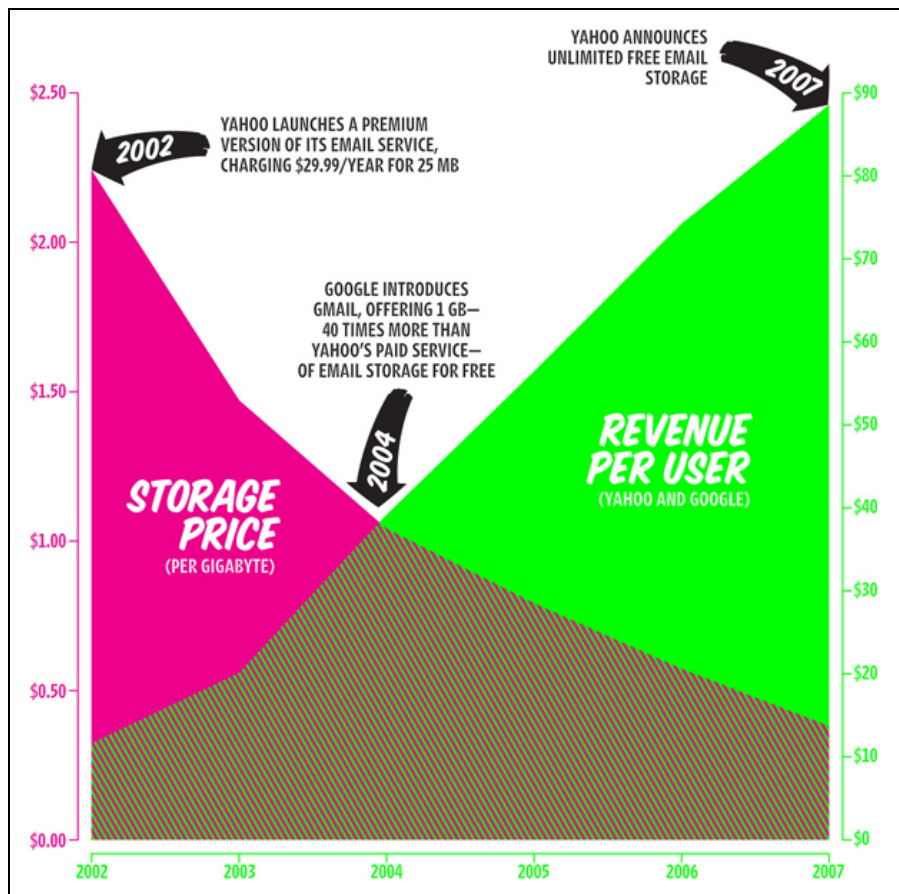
YAHOO ANNOUNCES UNLIMITED FREE EMAIL STORAGE

2007

2002

YAHOO LAUNCHES A PREMIUM VERSION OF ITS EMAIL SERVICE, CHARGING $29.99/YEAR FOR 25 MB

GOOGLE INTRODUCES GMAIL, OFFERING 1 GB—40 TIMES MORE THAN YAHOO'S PAID SERVICE—OF EMAIL STORAGE FOR FREE

2004

STORAGE PRICE
(PER GIGABYTE)

REVENUE PER USER
(YAHOO AND GOOGLE)

$2.50
$2.00
$1.50
$1.00
$0.50
$0.00

$90
$80
$70
$60
$50
$40
$30
$20
$10
$0

2002
2003
2004
2005
2006
2007